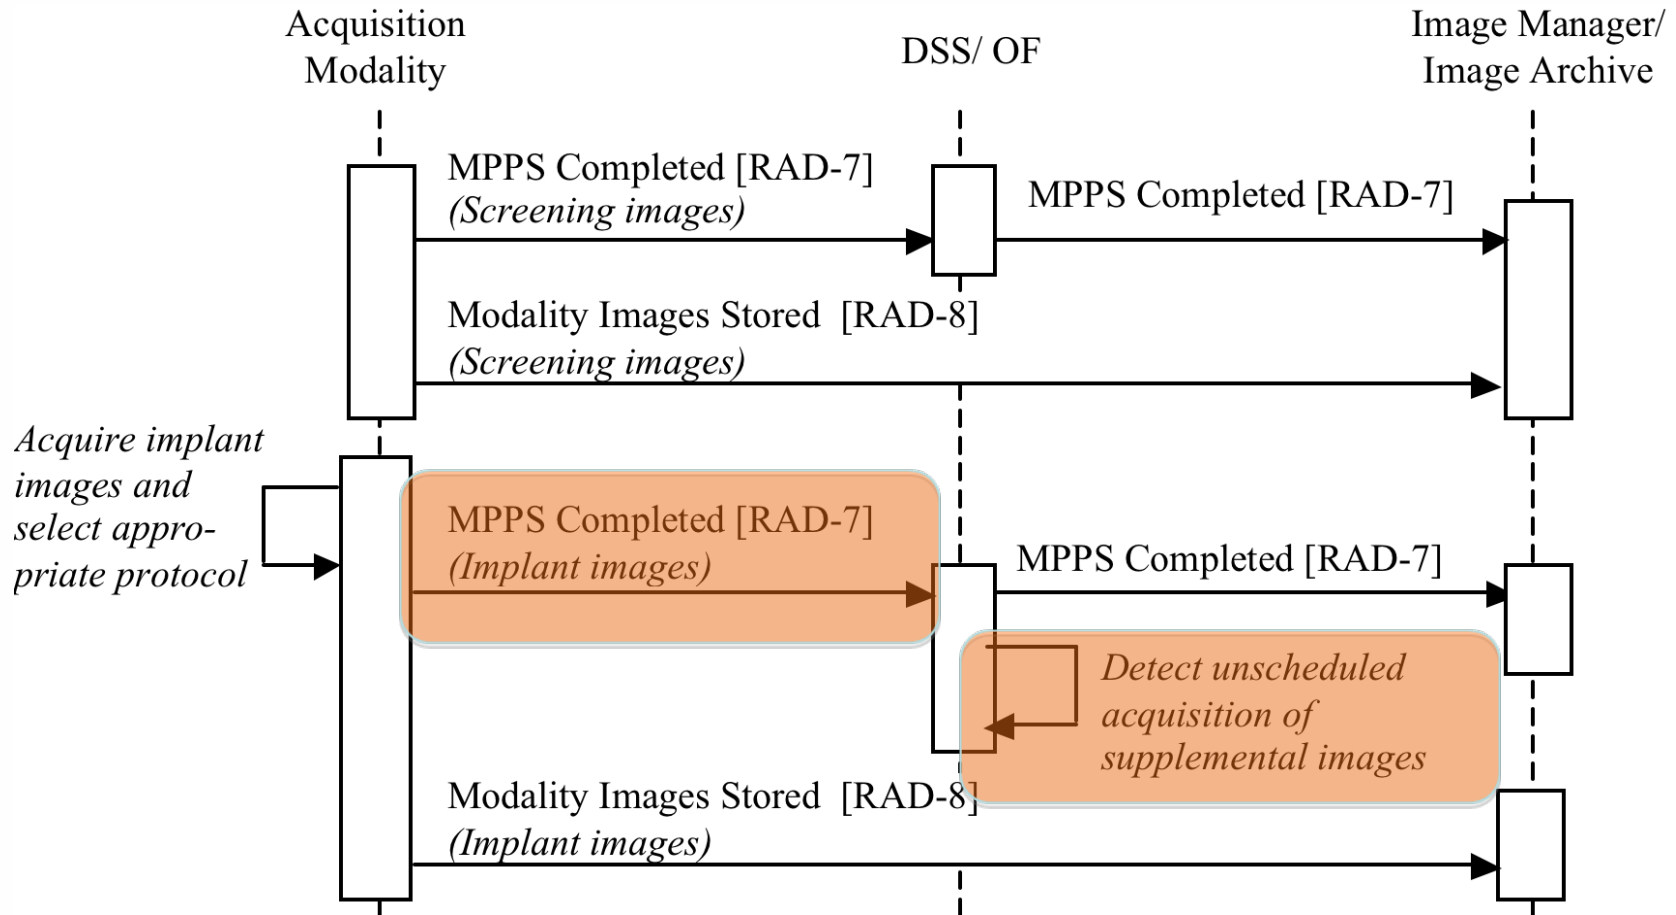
Acquisition Modality

DSS/ OF

Image Manager/ Image Archive

MPPS Completed [RAD-7]
(Screening images)

MPPS Completed [RAD-7]

Modality Images Stored [RAD-8]
(Screening images)

Acquire implant images and select appropriate protocol

MPPS Completed [RAD-7]
(Implant images)

MPPS Completed [RAD-7]

Detect unscheduled acquisition of supplemental images

Modality Images Stored [RAD-8]
(Implant images)